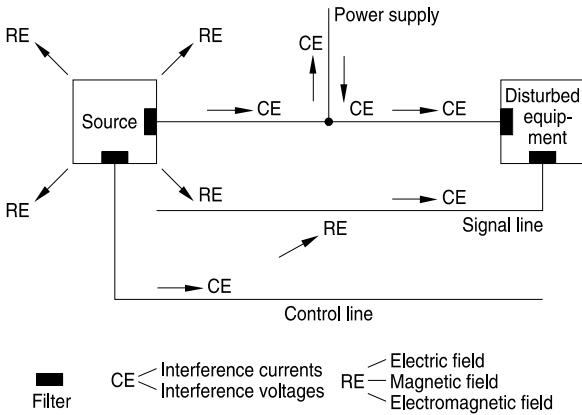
Power supply

RE

RE

CE

Source

CE

CE

CE

Disturbed equipment

RE

RE

RE

CE

Signal line

RE

CE

Control line

Filter

CE Interference currents
Interference voltages

RE Electric field
Magnetic field
Electromagnetic field